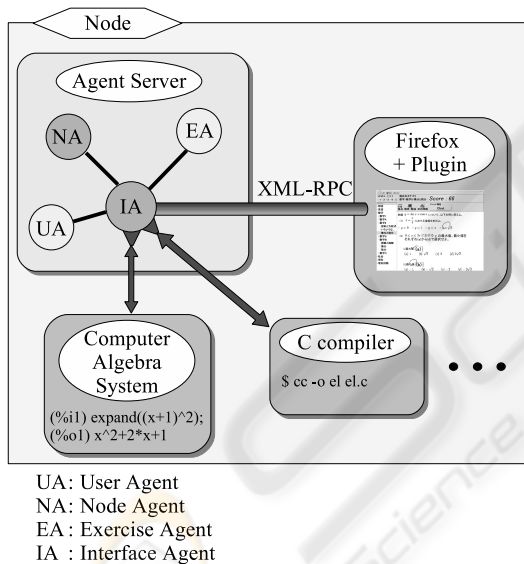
Node

Agent Server

NA

EA

UA

IA

XML-RPC

Firefox + Plugin

Score : 66

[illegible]

Computer Algebra System

(%i1) expand((x+1)^2);
(%o1) x^2+2*x+1

C compiler

$ cc -o el el.c

UA: User Agent
NA: Node Agent
EA: Exercise Agent
IA : Interface Agent